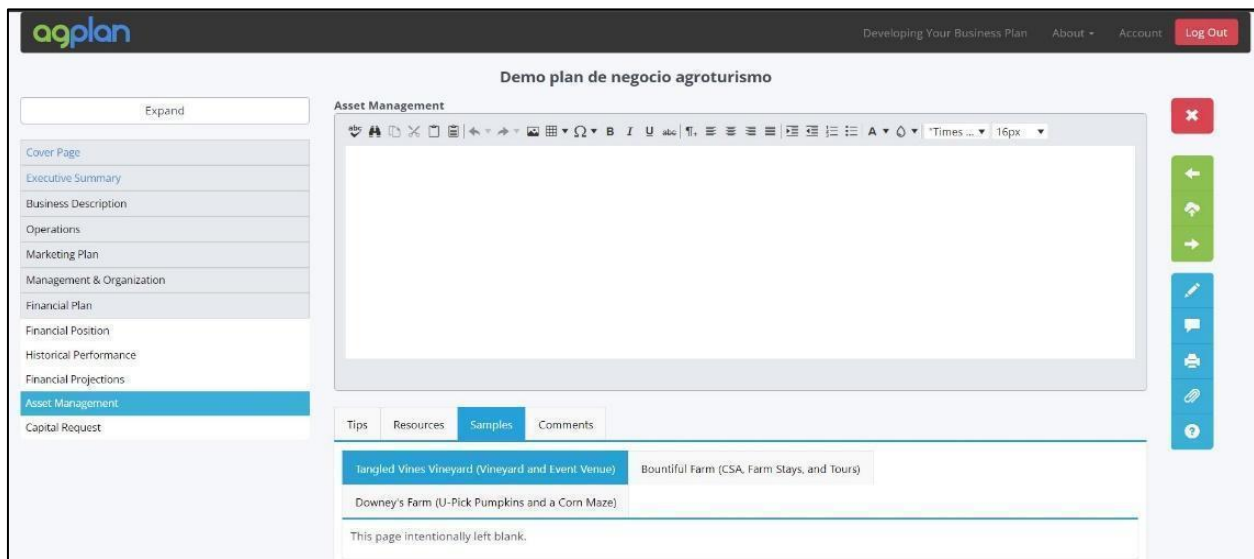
agplan

Developing Your Business Plan About ▾ Account Log Out

Demo plan de negocio agroturismo

Expand

Cover Page
Executive Summary
Business Description
Operations
Marketing Plan
Management & Organization
Financial Plan
Financial Position
Historical Performance
Financial Projections
Asset Management
Capital Request

Asset Management

B I U abc ¶ A ▾ "Times ... ▾ 16px ▾

Tips Resources Samples Comments

Tangled Vines Vineyard (Vineyard and Event Venue)
Bountiful Farm (CSA, Farm Stays, and Tours)
Downey's Farm (U-Pick Pumpkins and a Corn Maze)

This page intentionally left blank.